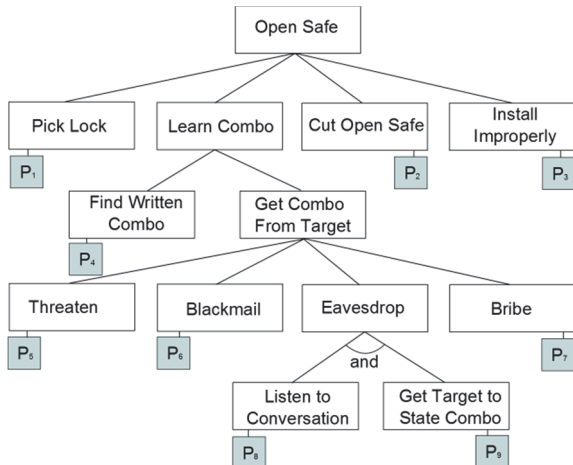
Open Safe

Pick Lock

$P_1$

Learn Combo

Cut Open Safe

$P_2$

Install Improperly

$P_3$

Find Written Combo

$P_4$

Get Combo From Target

Threaten

$P_5$

Blackmail

$P_6$

Eavesdrop

and

Bribe

$P_7$

Listen to Conversation

$P_8$

Get Target to State Combo

$P_9$